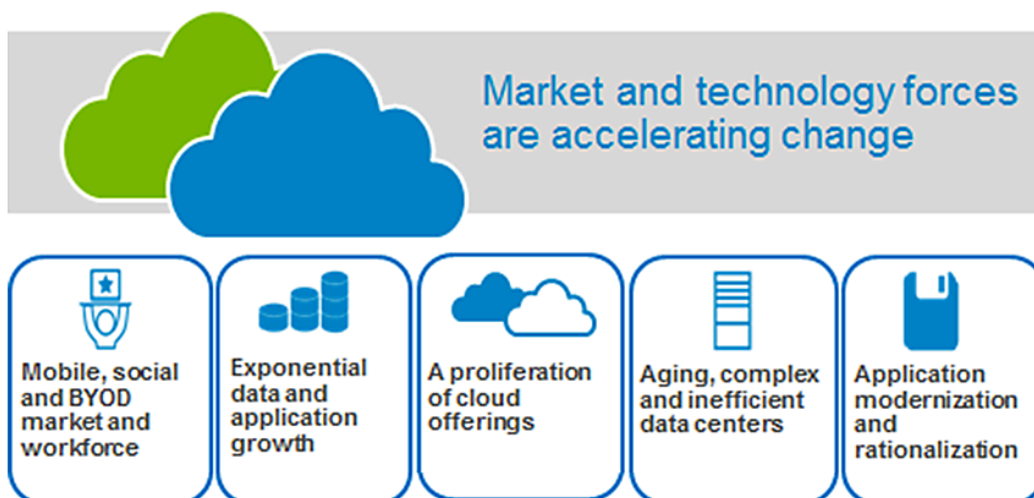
Market and technology forces are accelerating change

Mobile, social and BYOD market and workforce

Exponential data and application growth

A proliferation of cloud offerings

Aging, complex and inefficient data centers

Application modernization and rationalization